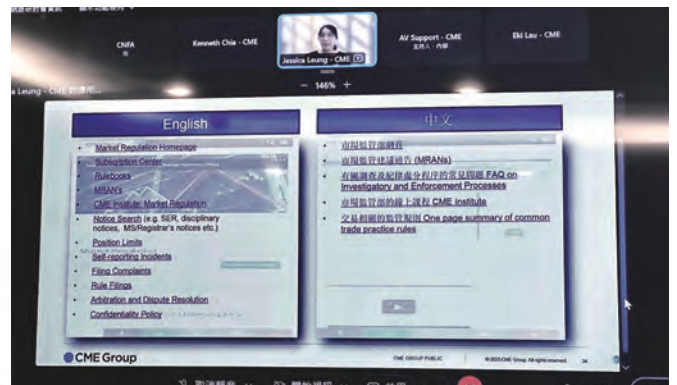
CNFA

Kenneth Chia - CME

Jessica Leung - CME

AV Support - CME

Eki Lau - CME

a Leung - CME

— 146% +

English

Market Regulation Homepage

Subscription Center

Rulebooks

MRAN's

CME Institute: Market Regulation

Notice Search (e.g. SER, disciplinary notices, MS/Registrar's notices etc.)

Position Limits

Self-reporting Incidents

Filing Complaints

Rule Filings

Arbitration and Dispute Resolution

Confidentiality Policy

中文

市場監管部網頁

市場監管建議通告 (MRANs)

有關調查及紀律處分程序的常見問題 FAQ on Investigatory and Enforcement Processes

市場監管部的線上課程 CME Institute

交易相關的監管規則 One page summary of common trade practice rules

CME Group

CME GROUP PUBLIC

© 2023 CME Group. All rights reserved.

34